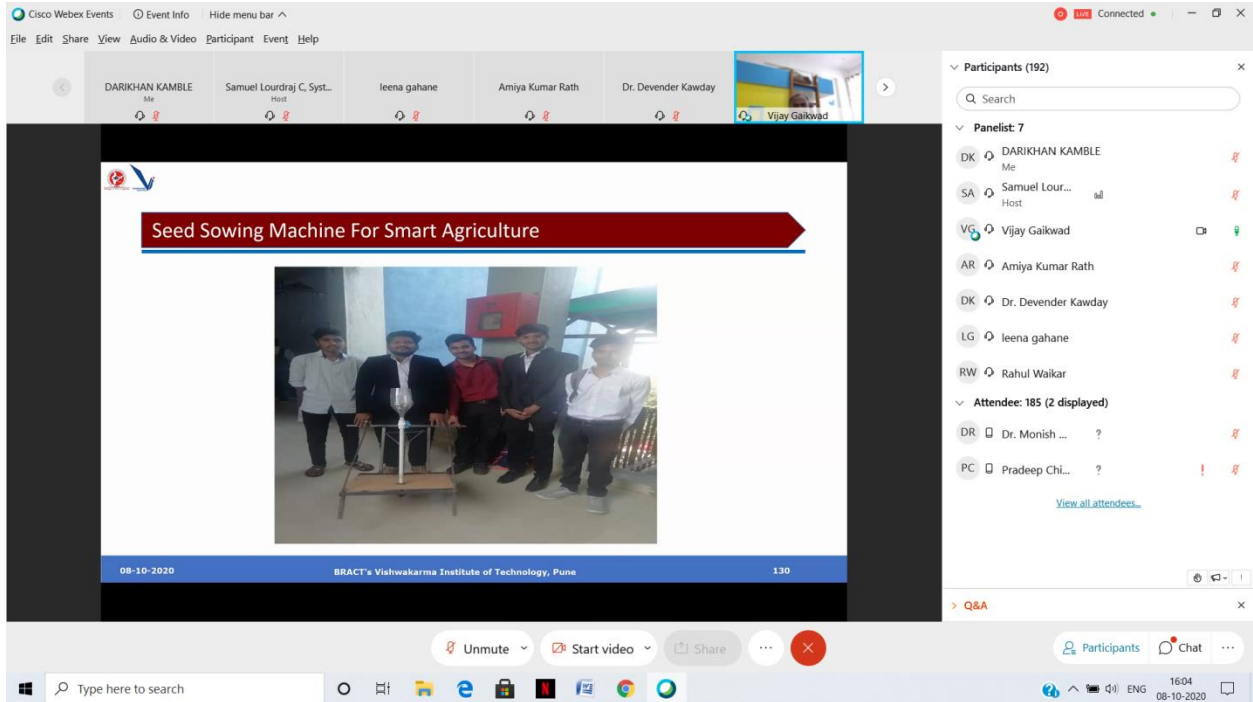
Cisco Webex Events  Event Info  Hide menu bar ^
LIVE Connected
File Edit Share View Audio & Video Participant Event Help

DARIKHAN KAMBLE
Me
Samuel Lourdraj C, Syst...
Host
leena gahane
Amiya Kumar Rath
Dr. Devender Kawday
Vijay Gaikwad

Seed Sowing Machine For Smart Agriculture

08-10-2020  BRACT's Vishwakarma Institute of Technology, Pune  130

Participants (192)
Search
Panelist: 7
DK DARIKHAN KAMBLE
Me
SA Samuel Lour...
Host
VG Vijay Gaikwad
AR Amiya Kumar Rath
DK Dr. Devender Kawday
LG leena gahane
RW Rahul Waikar
Attendee: 185 (2 displayed)
DR Dr. Monish ... ?
PC Pradeep Chi... ? !
View all attendees...

Q&A

Unmute  Start video  Share  ...
Participants  Chat  ...

Type here to search
ENG 16:04 08-10-2020